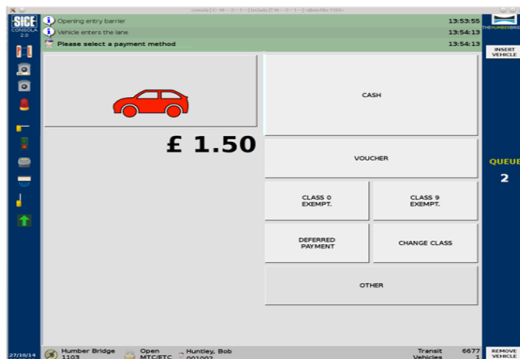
SICE
CONSOLA
2.0

Opening entry barrier 13:53:55
Vehicle enters the lane 13:54:13
Please select a payment method 13:54:13

INSERT VEHICLE

£ 1.50

CASH

VOUCHER

CLASS 0 EXEMPT.

CLASS 9 EXEMPT.

DEFERRED PAYMENT

CHANGE CLASS

OTHER

QUEUE
2

27/10/14

Humber Bridge 1103

Open MTC/ETC

Huntley, Bob 001002

Transit Vehicles

6677

REMOVE VEHICLE